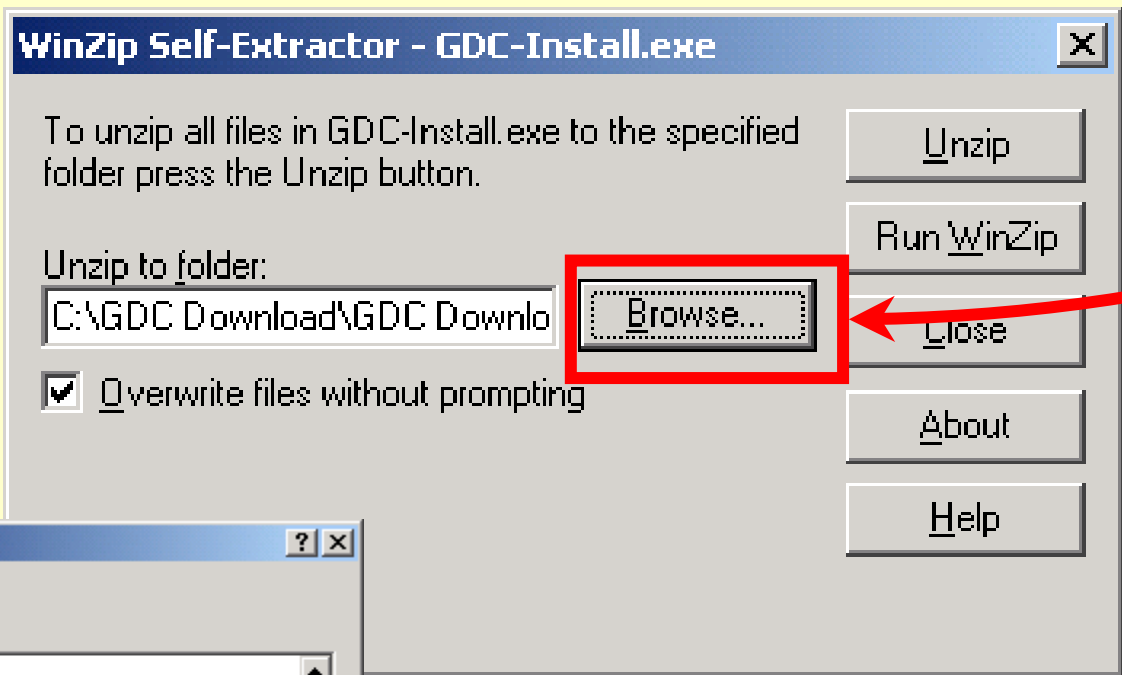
WinZip Self-Extractor - GDC-Install.exe

X

To unzip all files in GDC-Install.exe to the specified folder press the Unzip button.

Unzip

Run WinZip

Unzip to folder:

C:\GDC Download\GDC Downlo

Browse...

Close

Overwrite files without prompting

About

Help

?

X